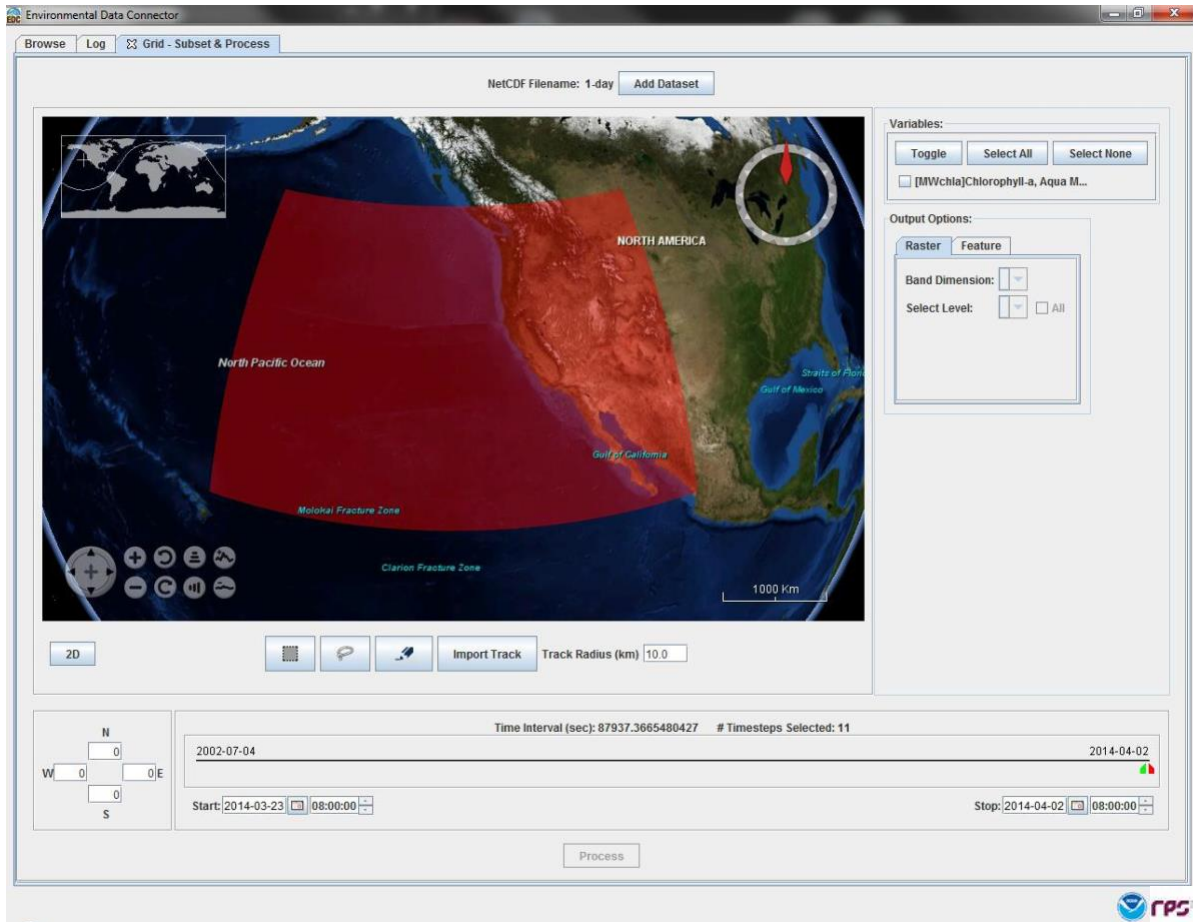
Environmental Data Connector

Browse | Log | Grid - Subset & Process

NetCDF Filename: 1-day Add Dataset

NORTH AMERICA

North Pacific Ocean

Straits of Florida

Gulf of Mexico

Gulf of California

Molokai Fracture Zone

Clarion Fracture Zone

1000 Km

Variables:

Toggle Select All Select None

[MWchla]Chlorophyll-a, Aqua M...

Output Options:

Raster Feature

Band Dimension:

Select Level: All

2D

Import Track Track Radius (km) 10.0

N
0
W 0 0 E
0
S

Time Interval (sec): 87937.3665480427 # Timesteps Selected: 11

2002-07-04

2014-04-02

Start: 2014-03-23 08:00:00

Stop: 2014-04-02 08:00:00

Process

rps